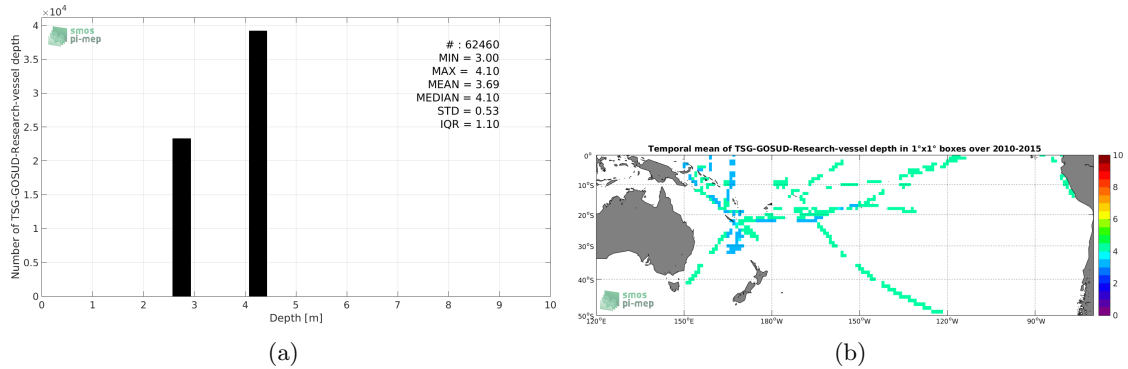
$\times 10^4$
4
3.5
3
2.5
2
1.5
1
0.5
0
smos
pi-mep
Number of TSG-GOSUD-Research-vessel depth
# : 62460
MIN = 3.00
MAX = 4.10
MEAN = 3.69
MEDIAN = 4.10
STD = 0.53
IQR = 1.10
0 1 2 3 4 5 6 7 8 9 10
Depth [m]
(a)

Temporal mean of TSG-GOSUD-Research-vessel depth in 1°x1° boxes over 2010-2015
0°
10°S
20°S
30°S
40°S
50°S
120°E 150°E 180°W 150°W 120°W 90°W
smos
pi-mep
10
8
6
4
2
0
(b)